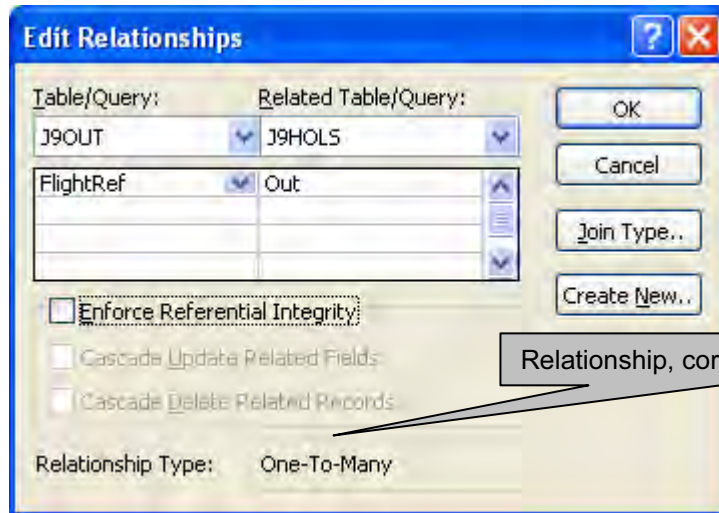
Edit Relationships

Table/Query:
Related Table/Query:
J9OUT
J9HOLS

| FlightRef | Out |
|---|---|
| | |
| | |

OK
Cancel
Join Type..
Create New..

Enforce Referential Integrity
Cascade Update Related Fields
Cascade Delete Related Records

Relationship, con

Relationship Type: One-To-Many